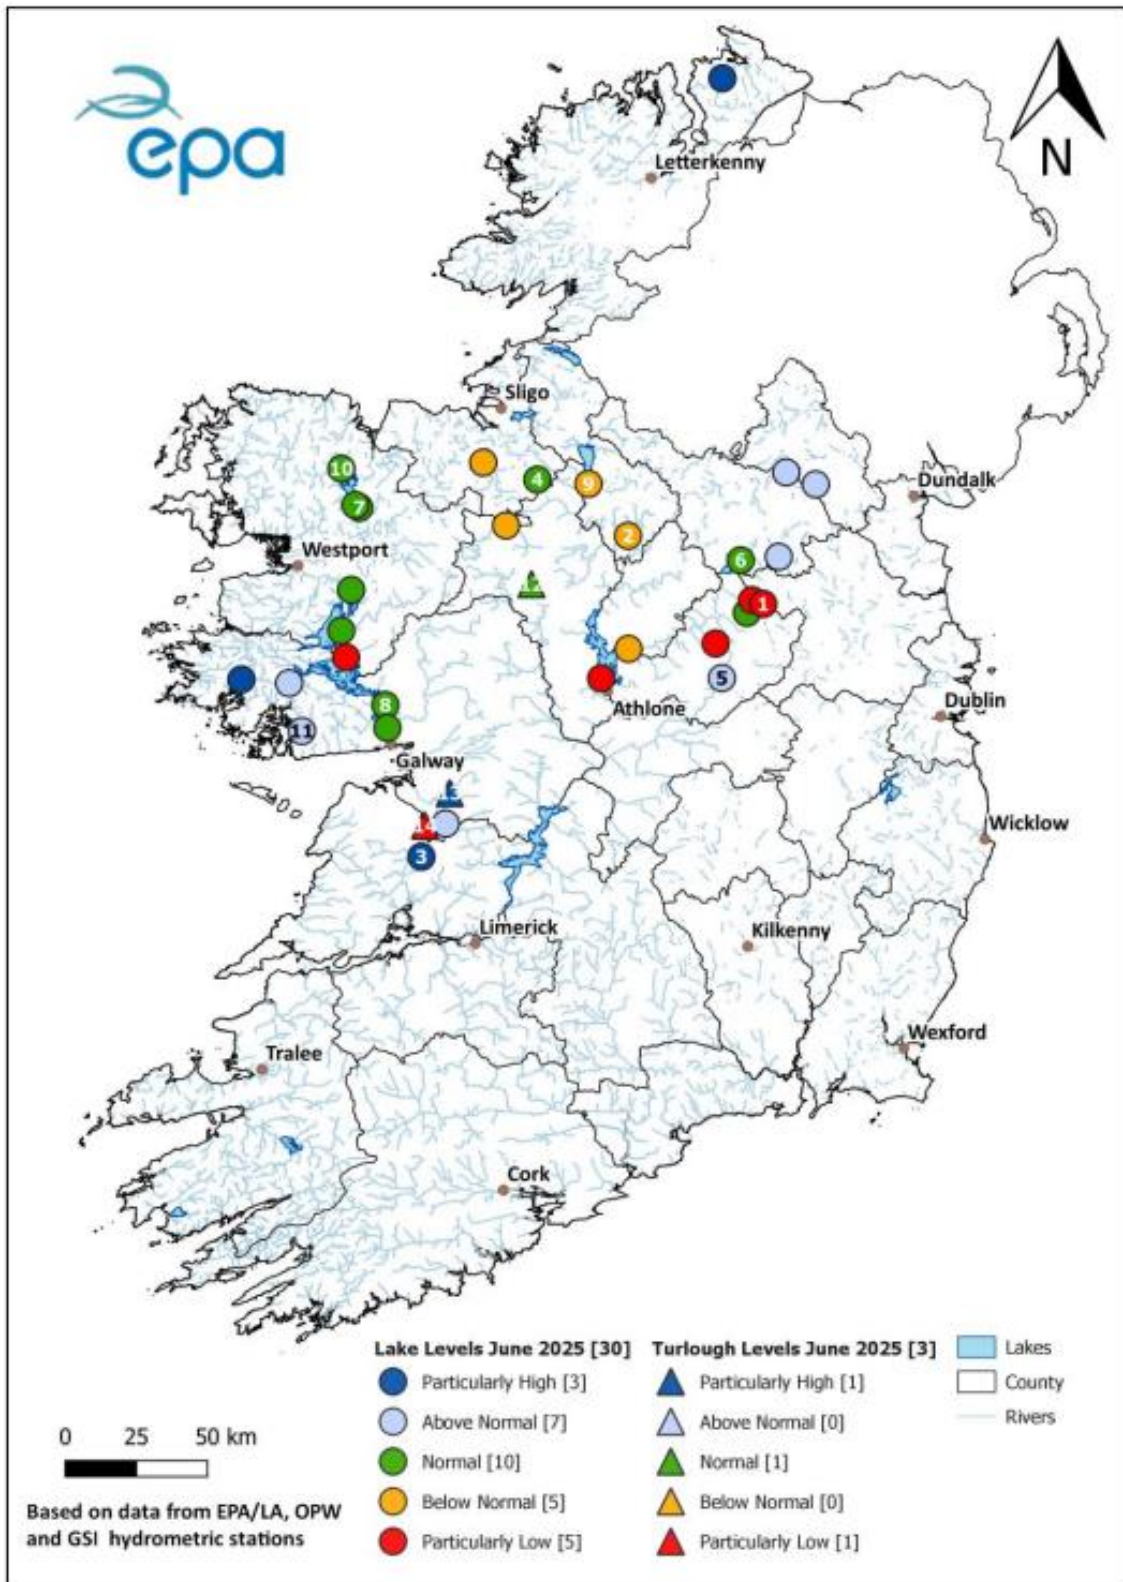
epa

N

Letterkenny

Sligo

Dundalk

Westport

10

7

4

9

2

6

1

5

8

11

Athlone

Dublin

Galway

3

Wicklow

Limerick

Kilkenny

Wexford

Tralee

Cork

Lake Levels June 2025 [30]
Particularly High [3]
Above Normal [7]
Normal [10]
Below Normal [5]
Particularly Low [5]

Turlough Levels June 2025 [3]
Particularly High [1]
Above Normal [0]
Normal [1]
Below Normal [0]
Particularly Low [1]

Lakes
County
Rivers

0 25 50 km

Based on data from EPA/LA, OPW and GSI hydrometric stations